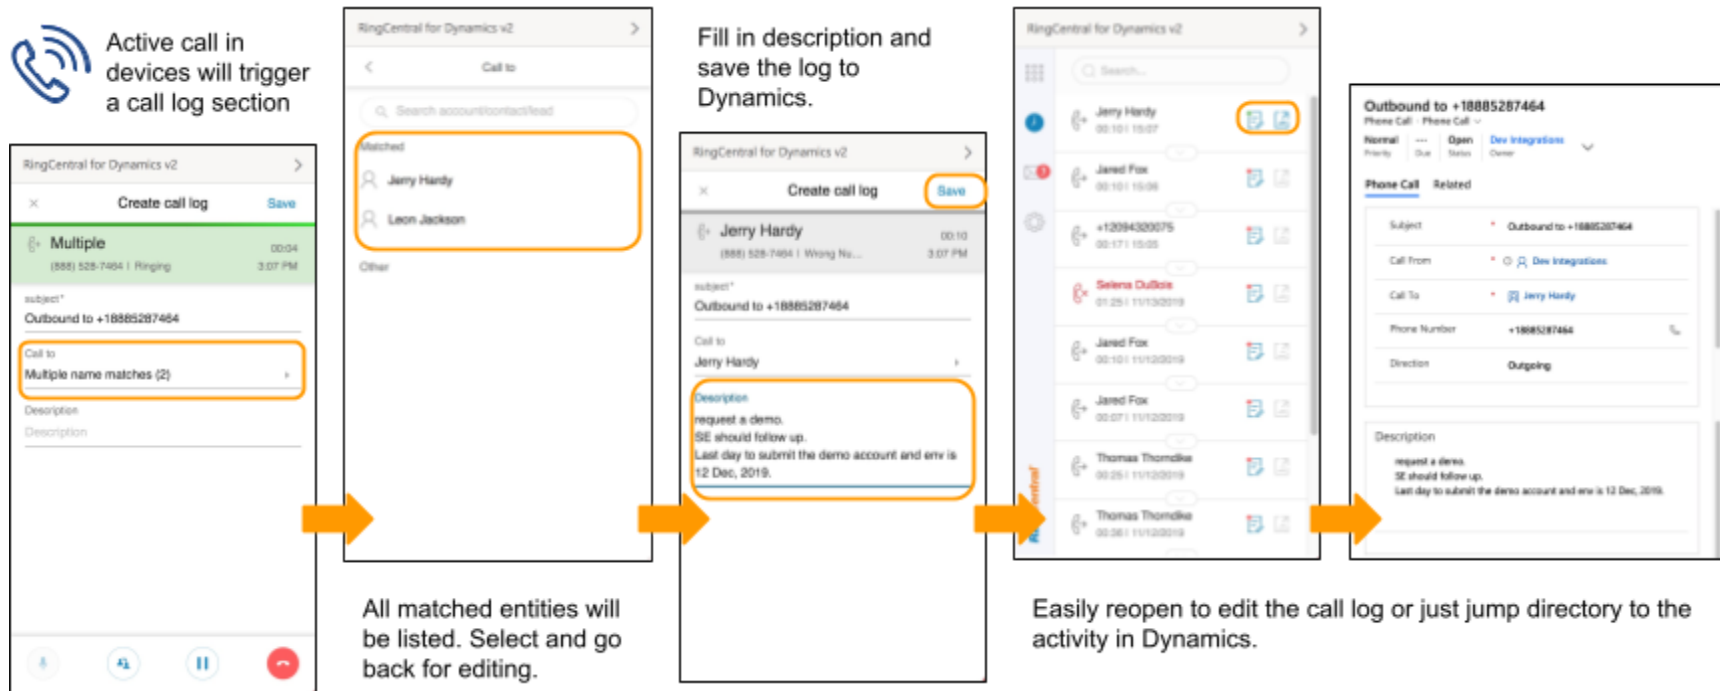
Active call in devices will trigger a call log section

RingCentral for Dynamics v2

× Create call log Save

Multiple 00:04
(888) 528-7464 | Ringing 3:07 PM

subject*
Outbound to +18885287464

Call to
Multiple name matches (2)

Description
Description

RingCentral for Dynamics v2

Call to

Search account/contact/lead

Matched
Jerry Hardy
Leon Jackson

Other

All matched entities will be listed. Select and go back for editing.

Fill in description and save the log to Dynamics.

RingCentral for Dynamics v2

× Create call log Save

Jerry Hardy 00:10
(888) 528-7464 | Wong Nu... 3:07 PM

subject*
Outbound to +18885287464

Call to
Jerry Hardy

Description
request a demo.
SE should follow up.
Last day to submit the demo account and env is 12 Dec, 2019.

RingCentral for Dynamics v2

Search...

Jerry Hardy 00:10 | 15:07
Jared Fox 00:10 | 15:06
+12094320075 00:17 | 15:05
Selena DuBois 01:25 | 11/13/2019
Jared Fox 00:10 | 11/12/2019
Jared Fox 00:07 | 11/12/2019
Thomas Thorndike 00:25 | 11/12/2019
Thomas Thorndike 00:36 | 11/12/2019

Outbound to +18885287464
Phone Call · Phone Call
Normal Priority --- Due Open Status Dev Integrations Owner

Phone Call Related

Subject * Outbound to +18885287464
Call From * Dev Integrations
Call To * Jerry Hardy
Phone Number +18885287464
Direction Outgoing

Description
request a demo.
SE should follow up.
Last day to submit the demo account and env is 12 Dec, 2019.

Easily reopen to edit the call log or just jump directory to the activity in Dynamics.